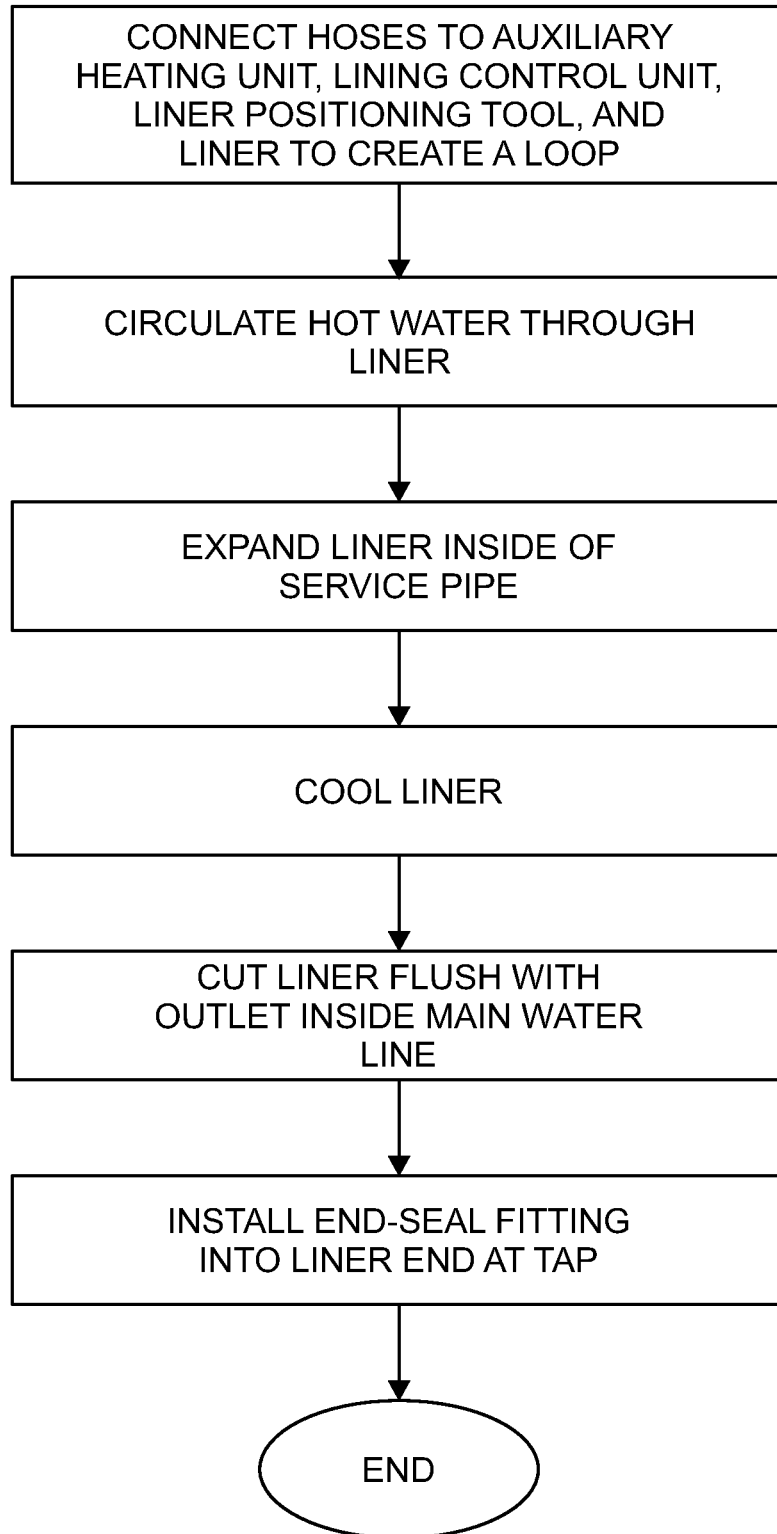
CONNECT HOSES TO AUXILIARY HEATING UNIT, LINING CONTROL UNIT, LINER POSITIONING TOOL, AND LINER TO CREATE A LOOP

CIRCULATE HOT WATER THROUGH LINER

EXPAND LINER INSIDE OF SERVICE PIPE

COOL LINER

CUT LINER FLUSH WITH OUTLET INSIDE MAIN WATER LINE

INSTALL END-SEAL FITTING INTO LINER END AT TAP

END